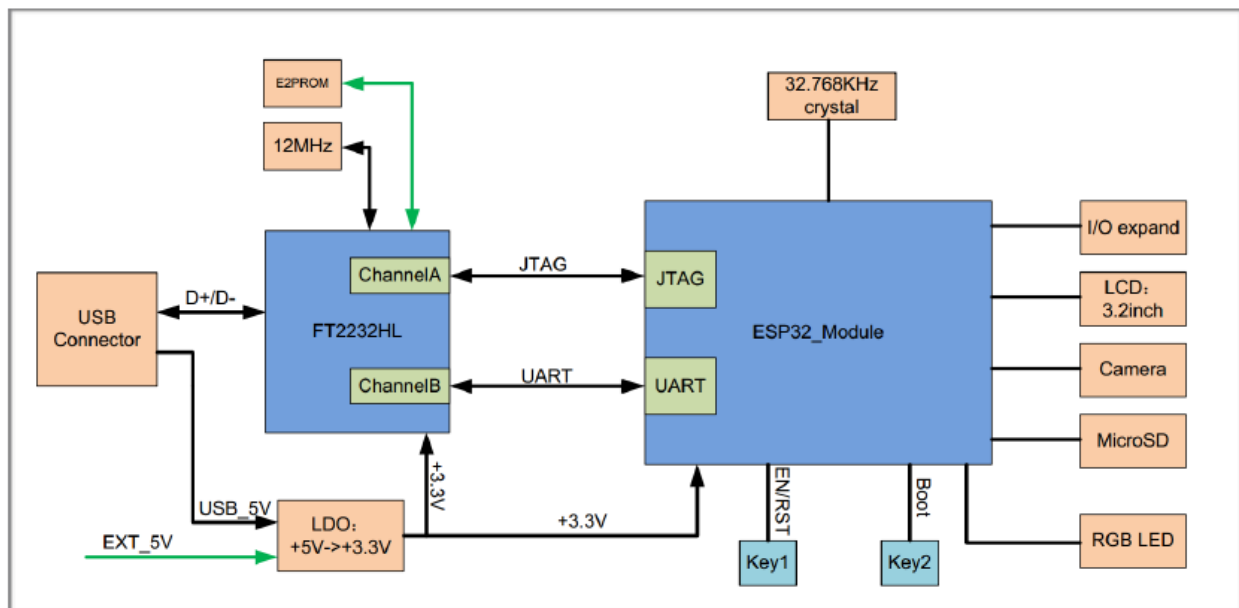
E2PROM

12MHz

32.768KHz crystal

USB Connector

D+/D-

ChannelA

FT2232HL

ChannelB

JTAG

UART

JTAG

UART

ESP32_Module

I/O expand

LCD：3.2inch

Camera

MicroSD

RGB LED

+3.3V

USB_5V

EXT_5V

LDO：+5V->+3.3V

+3.3V

EN/RST

Boot

Key1

Key2